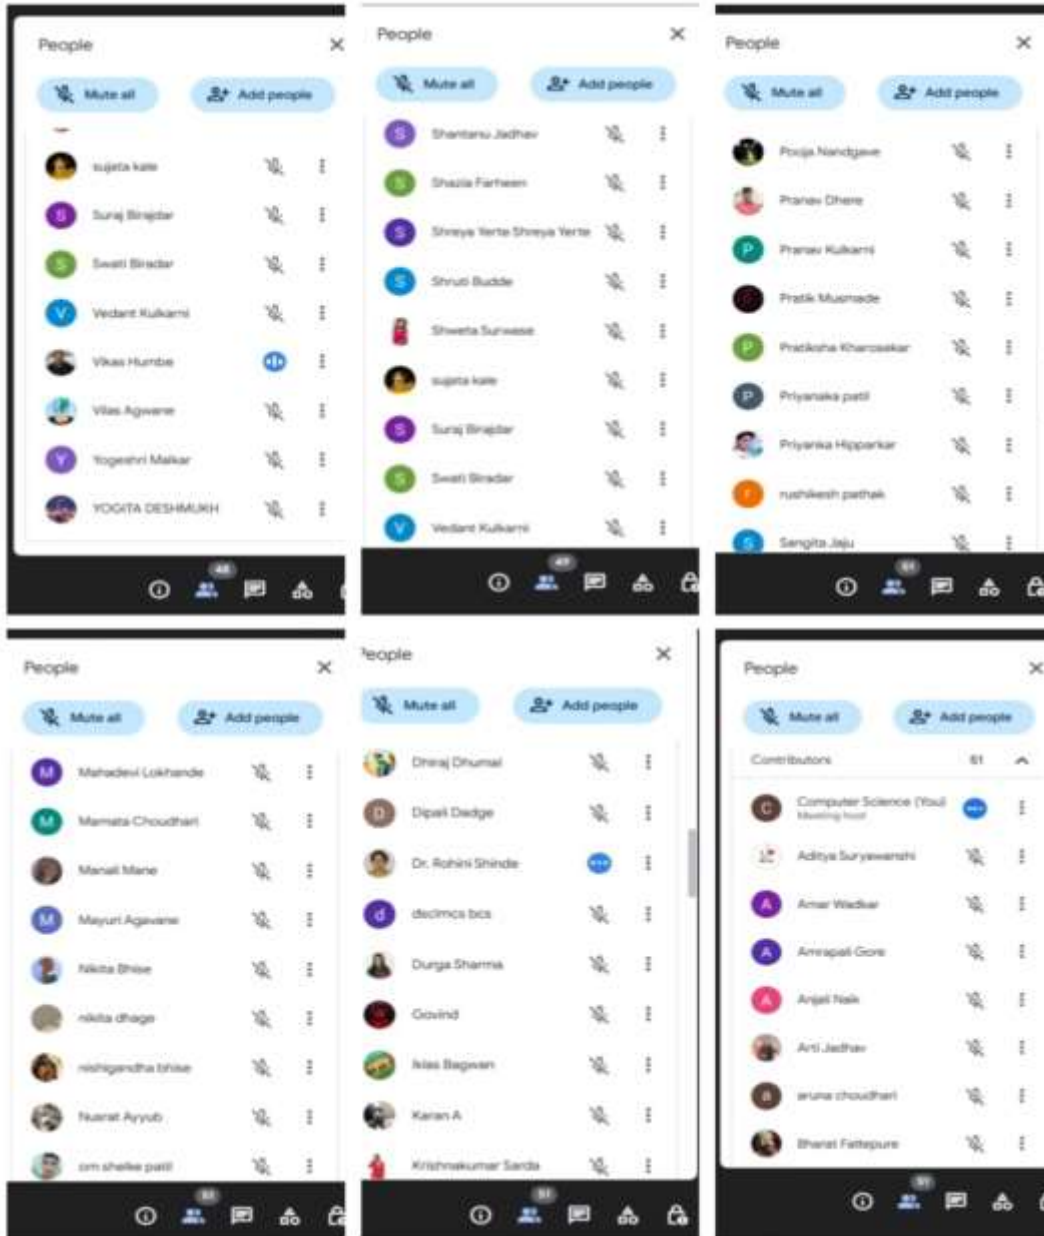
People
Mute all
Add people
sujata kale
Suraj Birajdar
Swati Biradar
Vedant Kulkarni
Vikas Humbe
Vilas Agware
Yogeshri Malkar
YOGITA DESHMUKH
48

People
Mute all
Add people
Shantanu Jadhav
Shazia Farheen
Shreya Yerte Shreya Yerte
Shruti Budde
Shweta Surwase
sujata kale
Suraj Birajdar
Swati Biradar
Vedant Kulkarni
49

People
Mute all
Add people
Pooja Nandgave
Pranav Dhere
Pranav Kulkarni
Pratik Musmade
Pratiksha Kharosekar
Priyanaka patil
Priyanka Hipparkar
rushikesh pathak
Sangita Jaju
51

People
Mute all
Add people
Mahadevi Lokhande
Mamata Choudhari
Manali Mane
Mayuri Agavane
Nikita Bhise
nikita dhage
nishigandha bhise
Nusrat Ayyub
om shelke patil
51

People
Mute all
Add people
Dhiraj Dhumal
Dipali Dadge
Dr. Rohini Shinde
decimcs bcs
Durga Sharma
Govind
Ilias Bagwan
Karan A
Krishnakumar Sarda
51

People
Mute all
Add people
Contributors 51
Computer Science (You)
Meeting host
Aditya Suryawanshi
Amar Wadkar
Amrapali Gore
Anjali Naik
Arti Jadhav
aruna choudhari
Bharat Fattepure
51